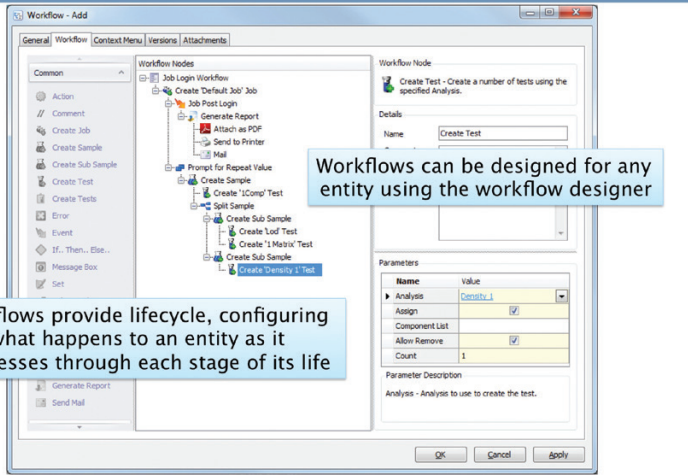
Workflow - Add

General | Workflow | Context Menu | Versions | Attachments

Common

Action
Comment
Create Job
Create Sample
Create Sub Sample
Create Test
Create Tests
Error
Event
If.. Then.. Else...
Message Box
Set

Generate Report
Send Mail

Workflow Nodes

Job Login Workflow
Create 'Default Job' Job
Job Post Login
Generate Report
Attach as PDF
Send to Printer
Mail
Prompt for Repeat Value
Create Sample
Create '1Comp' Test
Split Sample
Create Sub Sample
Create 'Lod' Test
Create '1 Matrix' Test
Create Sub Sample
Create 'Density 1' Test

Workflow Node

Create Test - Create a number of tests using the specified Analysis.

Details

Name | Create Test

Workflows can be designed for any entity using the workflow designer

flows provide lifecycle, configuring what happens to an entity as it esses through each stage of its life

Parameters

| Name | Value |
|---|---|
| Analysis | Density 1 |
| Assign | ☑ |
| Component List | |
| Allow Remove | ☑ |
| Count | 1 |

Parameter Description

Analysis - Analysis to use to create the test.

OK | Cancel | Apply